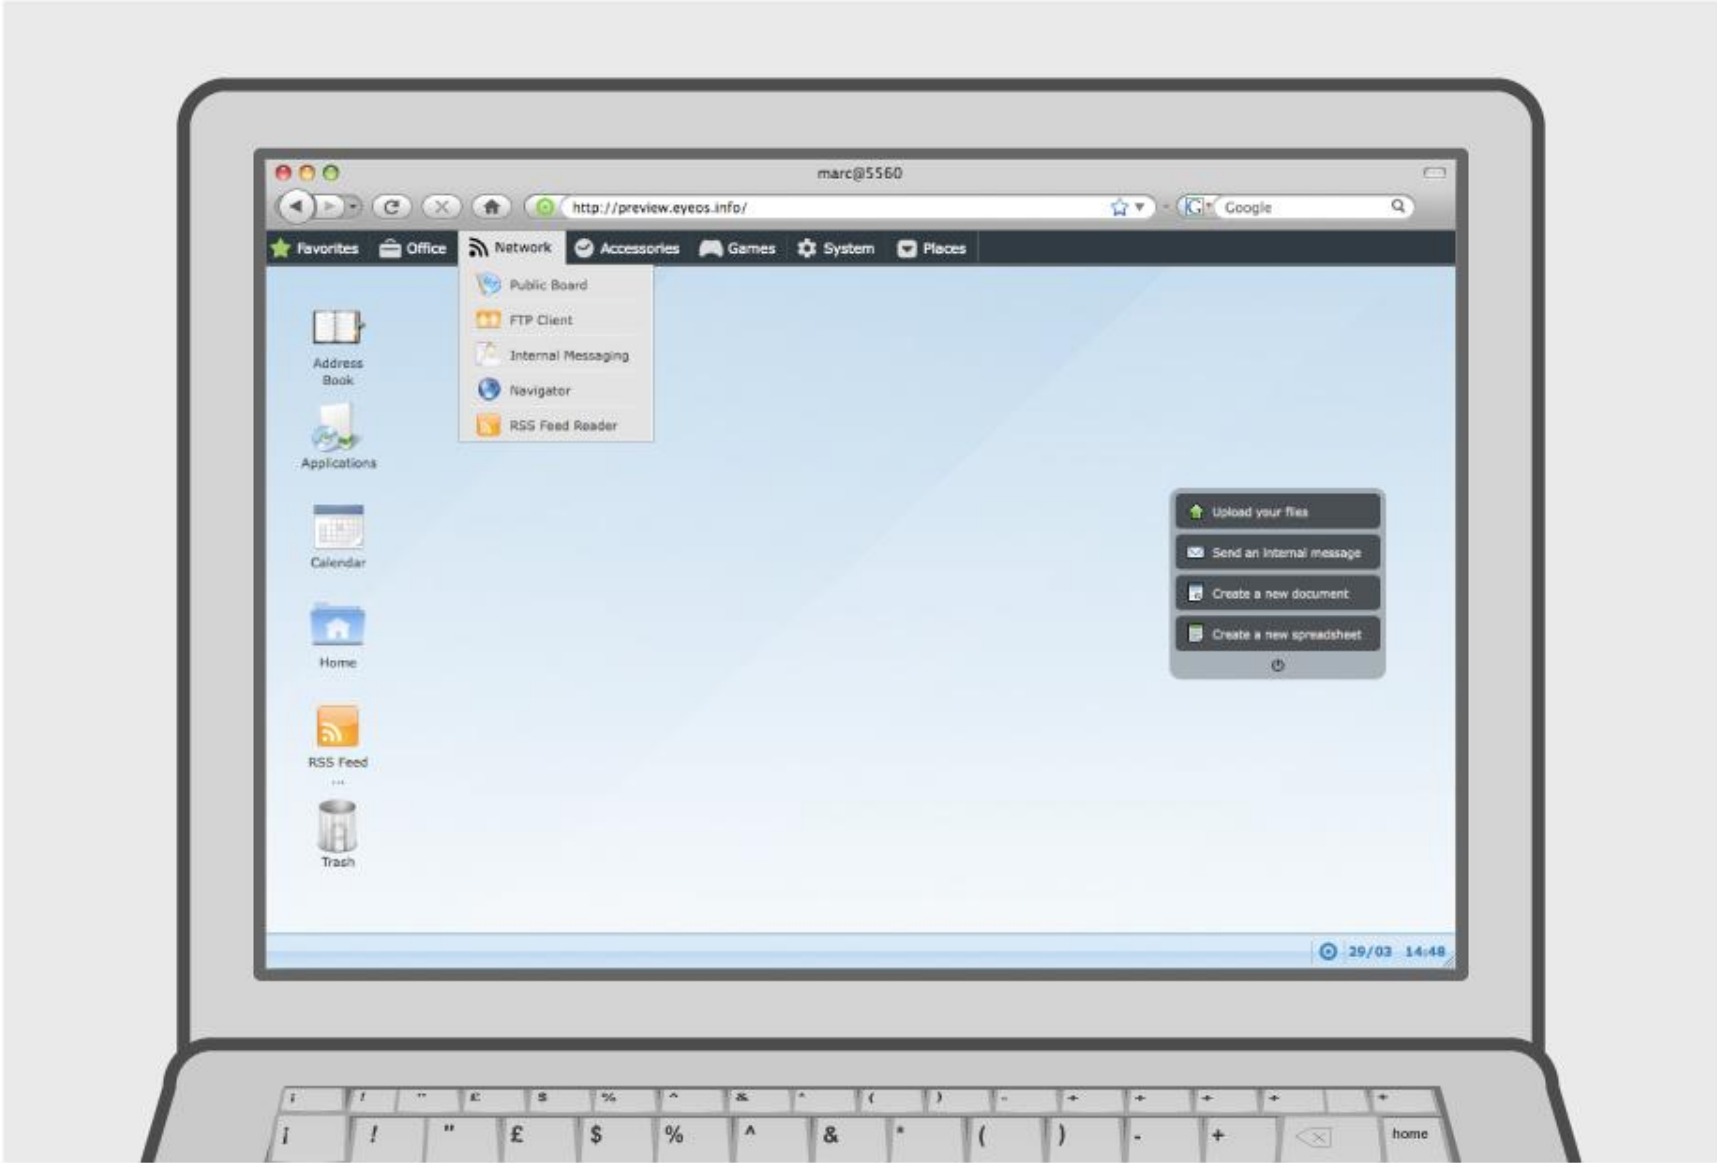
marc@5560

http://preview.eyeos.info/

Google

Favorites Office Network Accessories Games System Places

Public Board
FTP Client
Internal Messaging
Navigator
RSS Feed Reader

Address Book

Applications

Calendar

Home

RSS Feed ...

Trash

Upload your files
Send an internal message
Create a new document
Create a new spreadsheet

29/03 14:48

¡ ! " £ $ % ^ & * ( ) - + home